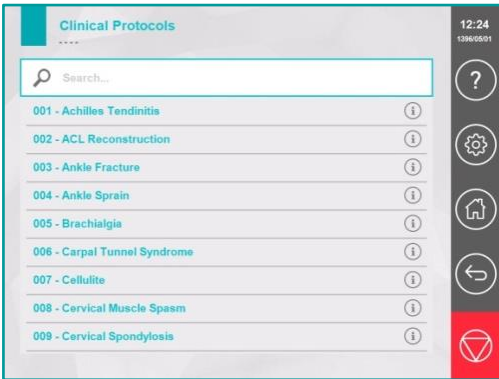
Clinical Protocols

----

Search...

001 - Achilles Tendinitis

002 - ACL Reconstruction

003 - Ankle Fracture

004 - Ankle Sprain

005 - Brachialgia

006 - Carpal Tunnel Syndrome

007 - Cellulite

008 - Cervical Muscle Spasm

009 - Cervical Spondylosis

12:24
1396/05/01

?